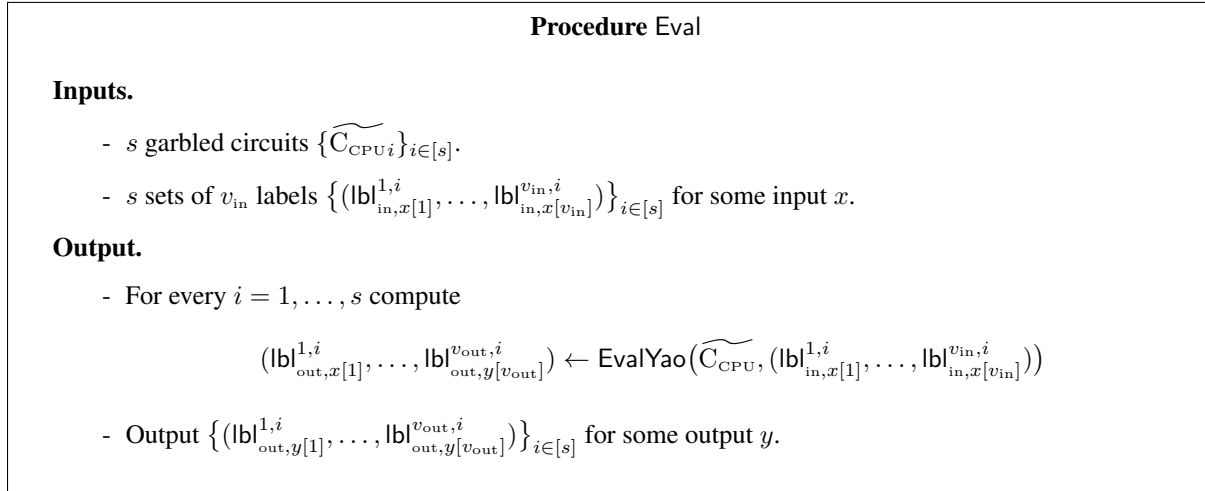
**Procedure** Eval

**Inputs.**

- $s$ garbled circuits $\{\widetilde{\mathrm{C}_{\mathrm{CPU}}}_i\}_{i\in[s]}$.

- $s$ sets of $v_{\mathrm{in}}$ labels $\left\{(\mathsf{lbl}^{1,i}_{\mathrm{in},x[1]},\ldots,\mathsf{lbl}^{v_{\mathrm{in}},i}_{\mathrm{in},x[v_{\mathrm{in}}]})\right\}_{i\in[s]}$ for some input $x$.

**Output.**

- For every $i=1,\ldots,s$ compute

$(\mathsf{lbl}^{1,i}_{\mathrm{out},x[1]},\ldots,\mathsf{lbl}^{v_{\mathrm{out}},i}_{\mathrm{out},y[v_{\mathrm{out}}]}) \leftarrow \mathsf{EvalYao}\big(\widetilde{\mathrm{C}_{\mathrm{CPU}}},(\mathsf{lbl}^{1,i}_{\mathrm{in},x[1]},\ldots,\mathsf{lbl}^{v_{\mathrm{in}},i}_{\mathrm{in},x[v_{\mathrm{in}}]})\big)$

- Output $\left\{(\mathsf{lbl}^{1,i}_{\mathrm{out},y[1]},\ldots,\mathsf{lbl}^{v_{\mathrm{out}},i}_{\mathrm{out},y[v_{\mathrm{out}}]})\right\}_{i\in[s]}$ for some output $y$.